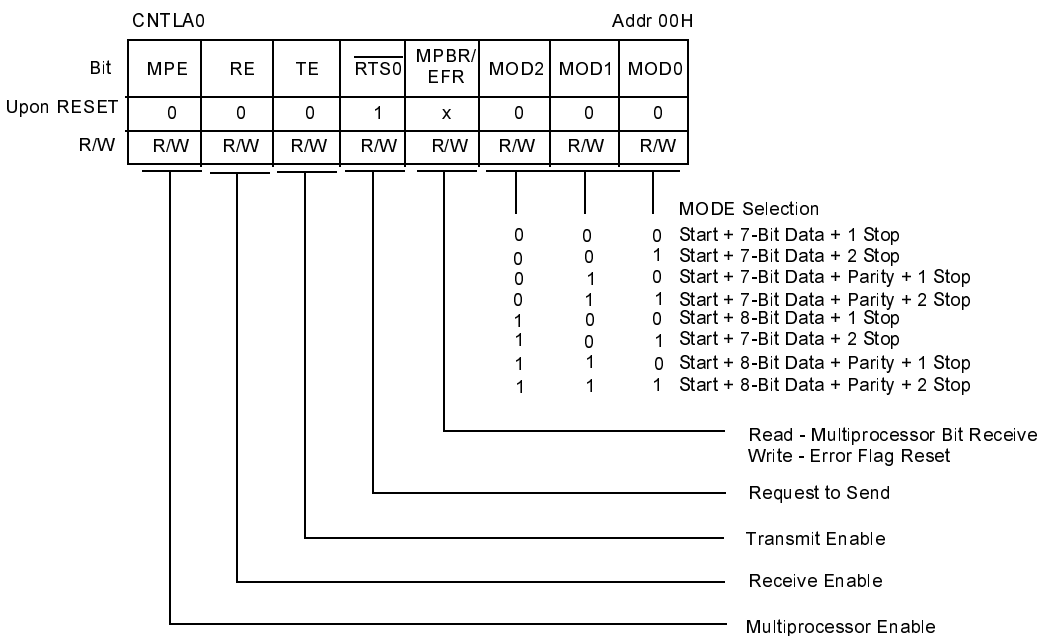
CNTLA0 Addr 00H

| Bit | MPE | RE | TE | $\overline{RTS0}$ | MPBR/ EFR | MOD2 | MOD1 | MOD0 |
|---|---|---|---|---|---|---|---|---|
| Upon RESET | 0 | 0 | 0 | 1 | x | 0 | 0 | 0 |
| R/W | R/W | R/W | R/W | R/W | R/W | R/W | R/W | R/W |

MODE Selection
0 0 0 Start + 7-Bit Data + 1 Stop
0 0 1 Start + 7-Bit Data + 2 Stop
0 1 0 Start + 7-Bit Data + Parity + 1 Stop
0 1 1 Start + 7-Bit Data + Parity + 2 Stop
1 0 0 Start + 8-Bit Data + 1 Stop
1 0 1 Start + 7-Bit Data + 2 Stop
1 1 0 Start + 8-Bit Data + Parity + 1 Stop
1 1 1 Start + 8-Bit Data + Parity + 2 Stop

Read - Multiprocessor Bit Receive
Write - Error Flag Reset

Request to Send

Transmit Enable

Receive Enable

Multiprocessor Enable